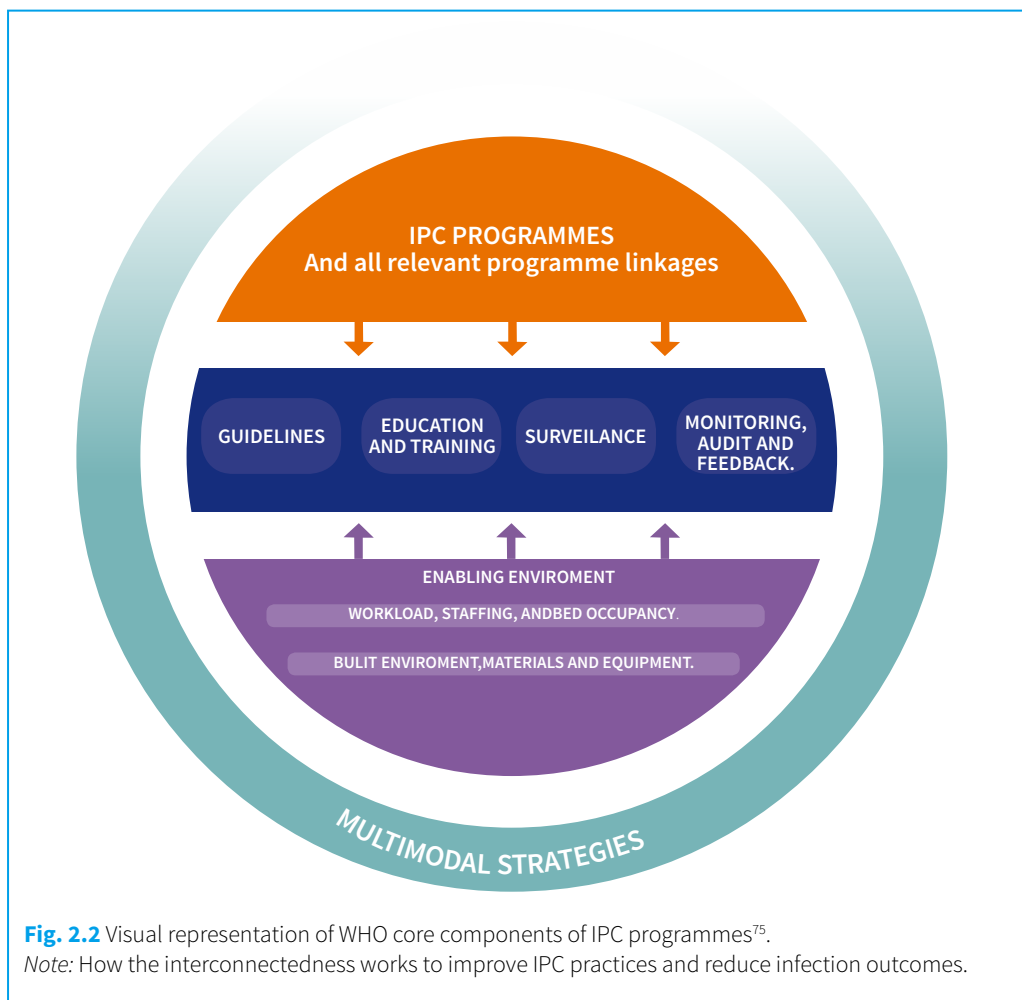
IPC PROGRAMMES
And all relevant programme linkages

GUIDELINES

EDUCATION AND TRAINING

SURVEILANCE

MONITORING, AUDIT AND FEEDBACK.

ENABLING ENVIROMENT

WORKLOAD, STAFFING, ANDBED OCCUPANCY.

BULIT ENVIROMENT,MATERIALS AND EQUIPMENT.

MULTIMODAL STRATEGIES

**Fig. 2.2** Visual representation of WHO core components of IPC programmes$^{75}$.
*Note:* How the interconnectedness works to improve IPC practices and reduce infection outcomes.